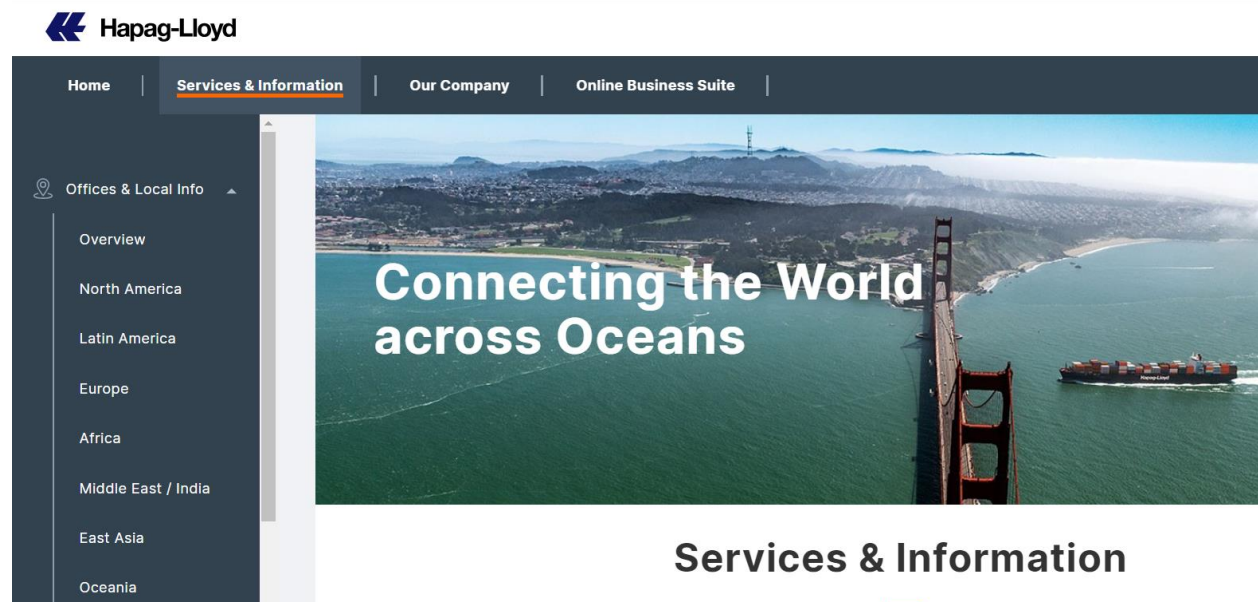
Hapag-Lloyd

Home | Services & Information | Our Company | Online Business Suite |

Offices & Local Info

Overview

North America

Latin America

Europe

Africa

Middle East / India

East Asia

Oceania

Connecting the World across Oceans

Hapag-Lloyd

Services & Information